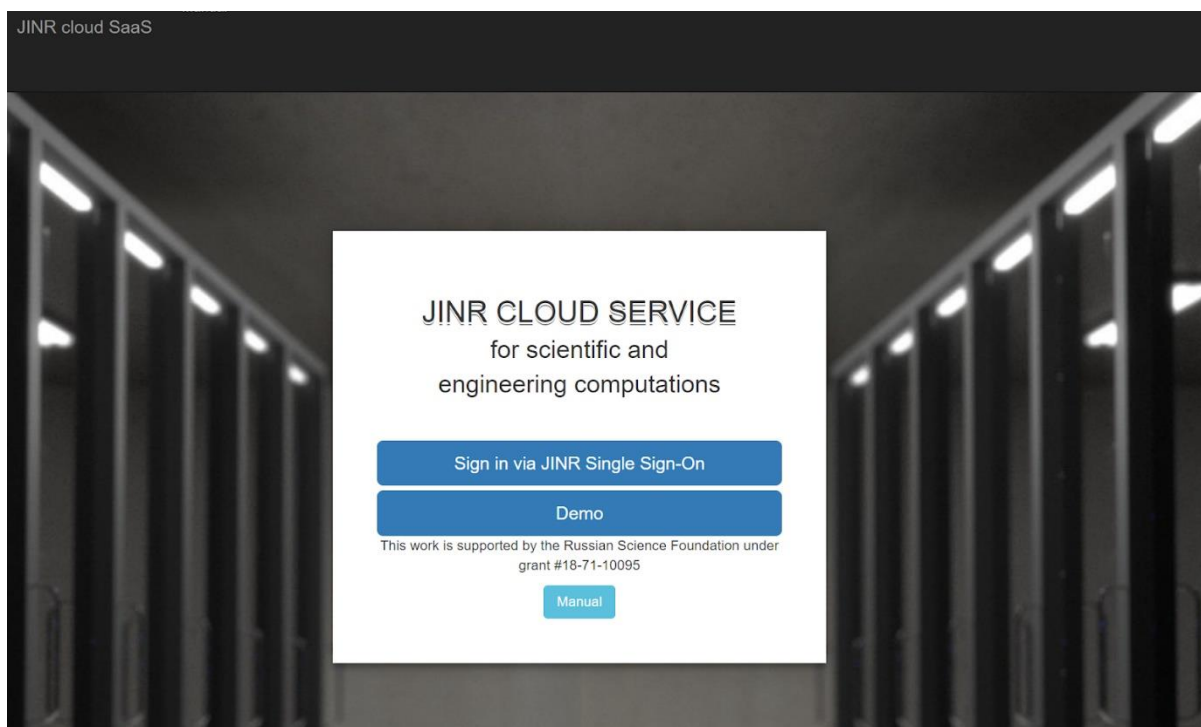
JINR cloud SaaS

JINR CLOUD SERVICE
for scientific and
engineering computations

Sign in via JINR Single Sign-On

Demo

This work is supported by the Russian Science Foundation under grant #18-71-10095

Manual